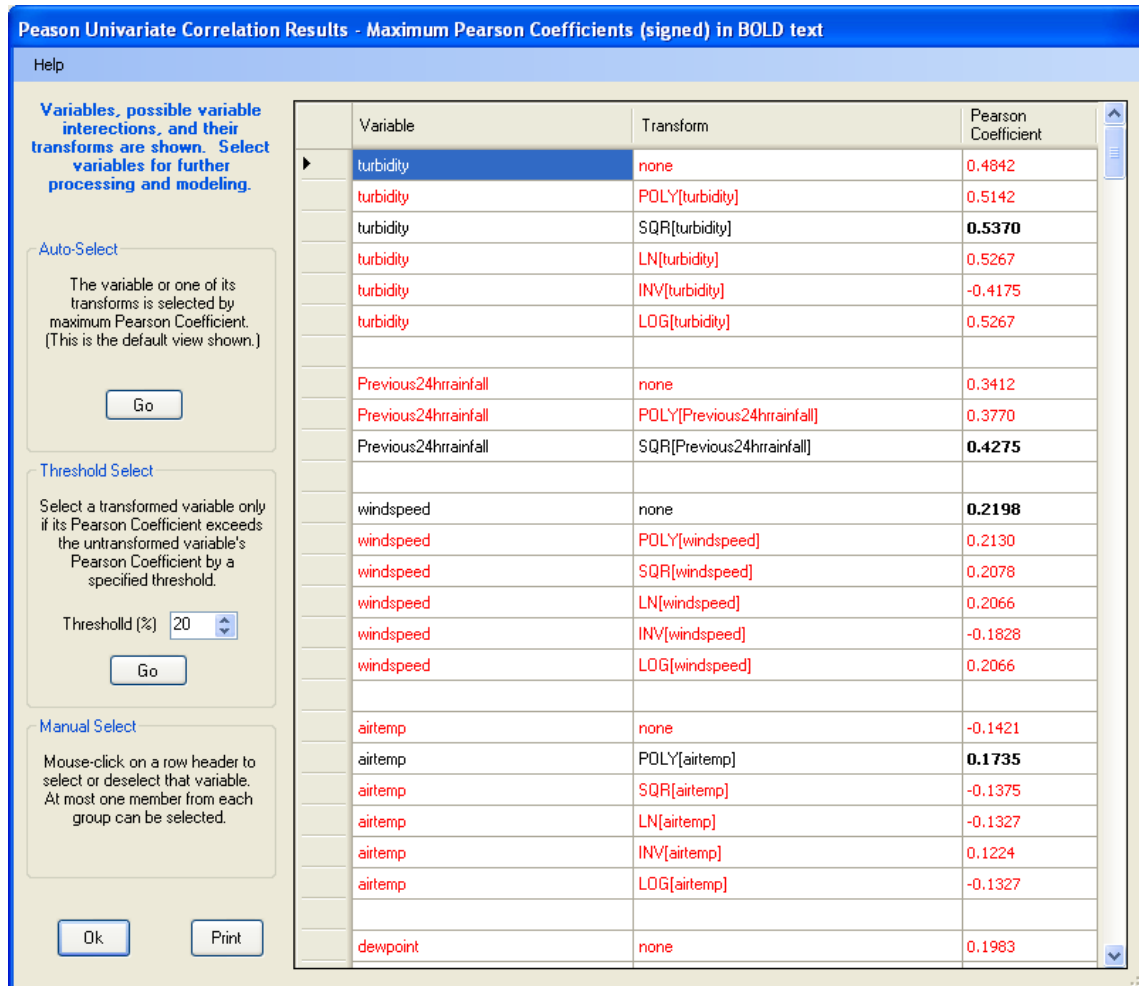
Peason Univariate Correlation Results - Maximum Pearson Coefficients (signed) in BOLD text

Help

Variables, possible variable interections, and their transforms are shown. Select variables for further processing and modeling.

Auto-Select

The variable or one of its transforms is selected by maximum Pearson Coefficient. (This is the default view shown.)

Go

Threshold Select

Select a transformed variable only if its Pearson Coefficient exceeds the untransformed variable's Pearson Coefficient by a specified threshold.

Threshold (%) 20

Go

Manual Select

Mouse-click on a row header to select or deselect that variable. At most one member from each group can be selected.

Ok

Print

| Variable | Transform | Pearson Coefficient |
|---|---|---|
| turbidity | none | 0.4842 |
| turbidity | POLY[turbidity] | 0.5142 |
| turbidity | SQR[turbidity] | **0.5370** |
| turbidity | LN[turbidity] | 0.5267 |
| turbidity | INV[turbidity] | -0.4175 |
| turbidity | LOG[turbidity] | 0.5267 |
| | | |
| Previous24hrrainfall | none | 0.3412 |
| Previous24hrrainfall | POLY[Previous24hrrainfall] | 0.3770 |
| Previous24hrrainfall | SQR[Previous24hrrainfall] | **0.4275** |
| | | |
| windspeed | none | **0.2198** |
| windspeed | POLY[windspeed] | 0.2130 |
| windspeed | SQR[windspeed] | 0.2078 |
| windspeed | LN[windspeed] | 0.2066 |
| windspeed | INV[windspeed] | -0.1828 |
| windspeed | LOG[windspeed] | 0.2066 |
| | | |
| airtemp | none | -0.1421 |
| airtemp | POLY[airtemp] | **0.1735** |
| airtemp | SQR[airtemp] | -0.1375 |
| airtemp | LN[airtemp] | -0.1327 |
| airtemp | INV[airtemp] | 0.1224 |
| airtemp | LOG[airtemp] | -0.1327 |
| | | |
| dewpoint | none | 0.1983 |